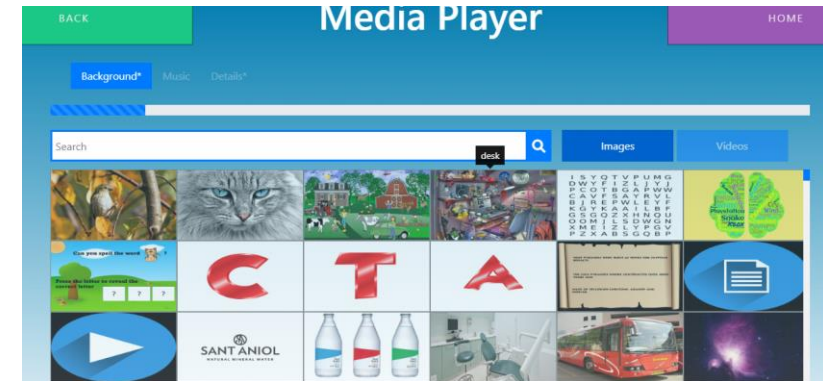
BACK

Media Player

HOME

Background*

Music

Details*

Search

desk

Images

Videos

I S Y Q T V P U M G
D W Y F I Z L J Y J
P C O T B G A P W W
C A V F S A Y R V L
B J R E P W L E Y F
K G Y K A A I L B F
G S G O Z X H N Q U
O O M J L S D W G O
X M E I Z L Y P G V
D S W G H Z L N Q F
P Z X A B S G Q B P

Can you spot the word

Press the letters to reveal the correct letter

? ? ?

C

T

A

SANT ANIOL

NATURAL MINERAL WATER